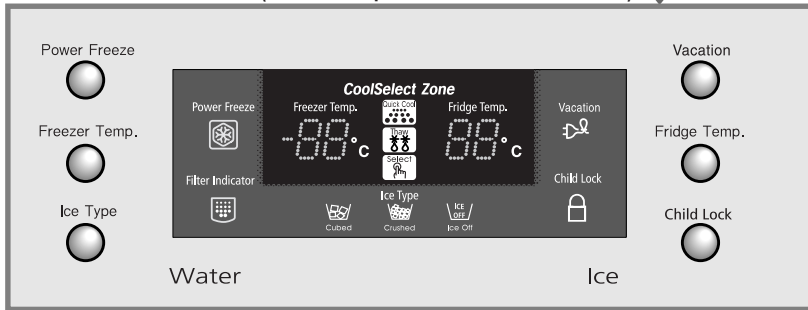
Power Freeze

Freezer Temp.

Ice Type

Power Freeze

Filter Indicator

CoolSelect Zone

Freezer Temp.

-88°C

Quick Cool

Thaw

Select

Fridge Temp.

88°C

Ice Type

Cubed

Crushed

ICE OFF

Ice Off

Vacation

Child Lock

Vacation

Fridge Temp.

Child Lock

Water

Ice